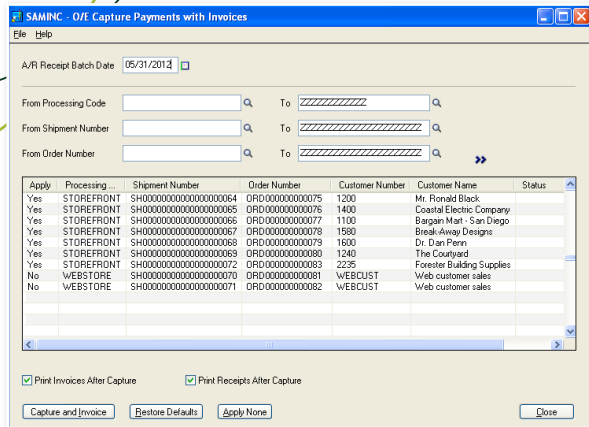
SAMINC - O/E Capture Payments with Invoices

File Help

A/R Receipt Batch Date 05/31/2012

From Processing Code To ZZZZZZZZZZZZ

From Shipment Number To ZZZZZZZZZZZZZZZZZZZZ

From Order Number To ZZZZZZZZZZZZZZZZZZZZ

| Apply | Processing ... | Shipment Number | Order Number | Customer Number | Customer Name | Status |
|---|---|---|---|---|---|---|
| Yes | STOREFRONT | SH0000000000000000064 | ORD000000000075 | 1200 | Mr. Ronald Black | |
| Yes | STOREFRONT | SH0000000000000000065 | ORD000000000076 | 1400 | Coastal Electric Company | |
| Yes | STOREFRONT | SH0000000000000000066 | ORD000000000077 | 1100 | Bargain Mart - San Diego | |
| Yes | STOREFRONT | SH0000000000000000067 | ORD000000000078 | 1580 | Break-Away Designs | |
| Yes | STOREFRONT | SH0000000000000000068 | ORD000000000079 | 1600 | Dr. Dan Penn | |
| Yes | STOREFRONT | SH0000000000000000069 | ORD000000000080 | 1240 | The Courtyard | |
| Yes | STOREFRONT | SH0000000000000000072 | ORD000000000083 | 2235 | Forester Building Supplies | |
| No | WEBSTORE | SH0000000000000000070 | ORD000000000081 | WEBCUST | Web customer sales | |
| No | WEBSTORE | SH0000000000000000071 | ORD000000000082 | WEBCUST | Web customer sales | |

Print Invoices After Capture
Print Receipts After Capture

Capture and Invoice
Restore Defaults
Apply None
Close